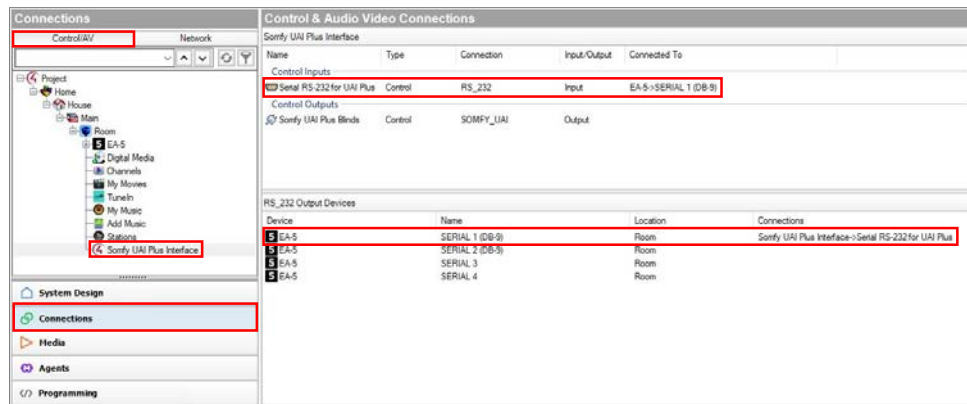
Connections

Control/AV | Network

Project
Home
House
Main
Room
EA-5
Digital Media
Channels
My Movies
TuneIn
My Music
Add Music
Stations
Somfy UAI Plus Interface

System Design
Connections
Media
Agents
Programming

Control & Audio Video Connections

Somfy UAI Plus Interface

| Name | Type | Connection | Input/Output | Connected To |
|---|---|---|---|---|
| Control Inputs | | | | |
| Serial RS-232 for UAI Plus | Control | RS_232 | Input | EA-5->SERIAL 1 (DB-9) |
| Control Outputs | | | | |
| Somfy UAI Plus Blinds | Control | SOMFY_UAI | Output | |

RS_232 Output Devices

| Device | Name | Location | Connections |
|---|---|---|---|
| EA-5 | SERIAL 1 (DB-9) | Room | Somfy UAI Plus Interface->Serial RS-232 for UAI Plus |
| EA-5 | SERIAL 2 (DB-9) | Room | |
| EA-5 | SERIAL 3 | Room | |
| EA-5 | SERIAL 4 | Room | |